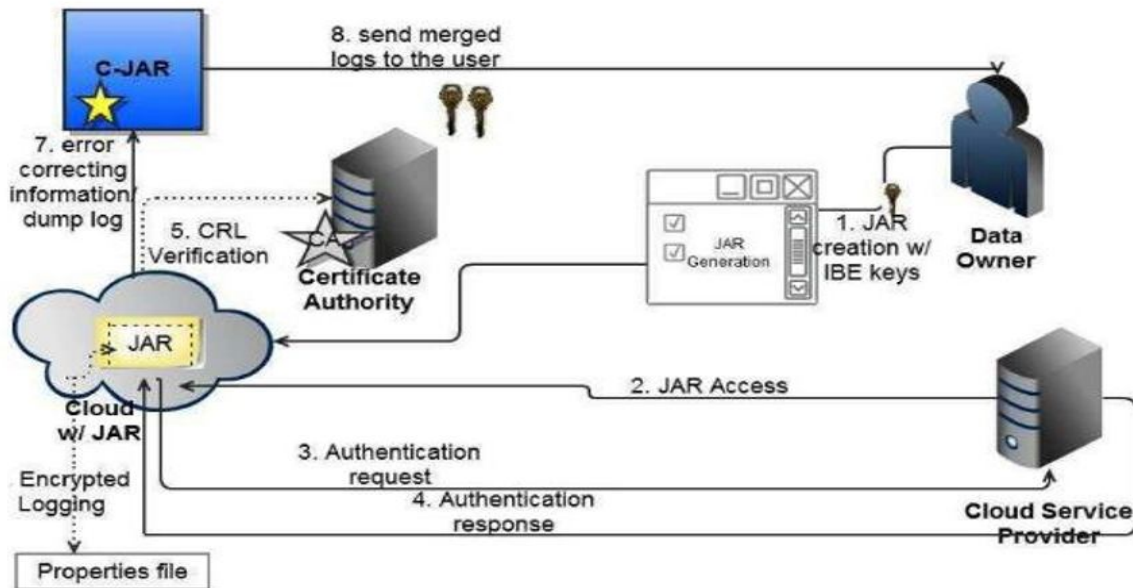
C-JAR

8. send merged logs to the user

7. error correcting information/ dump log

5. CRL Verification

CA

Certificate Authority

JAR Generation

1. JAR creation w/ IBE keys

Data Owner

JAR

Cloud w/ JAR

2. JAR Access

3. Authentication request

4. Authentication response

Cloud Service Provider

Encrypted Logging

Properties file